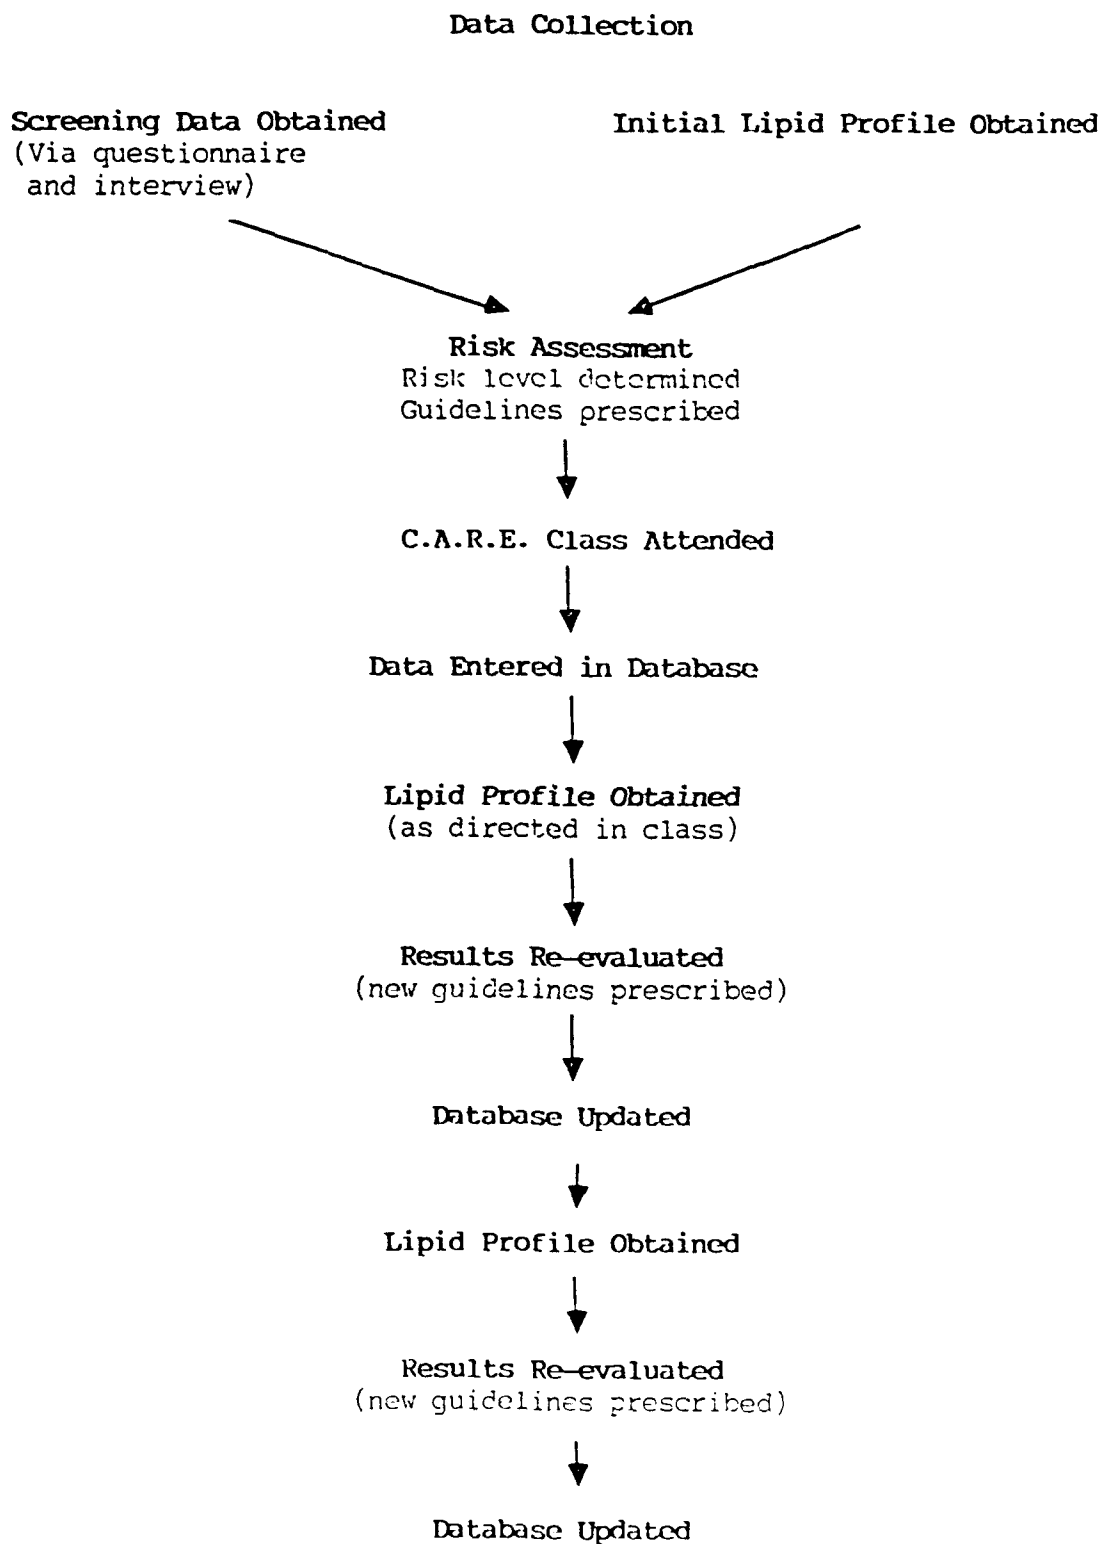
Data Collection

Screening Data Obtained
(Via questionnaire and interview)

Initial Lipid Profile Obtained

Risk Assessment
Risk level determined
Guidelines prescribed

C.A.R.E. Class Attended

Data Entered in Database

Lipid Profile Obtained
(as directed in class)

Results Re-evaluated
(new guidelines prescribed)

Database Updated

Lipid Profile Obtained

Results Re-evaluated
(new guidelines prescribed)

Database Updated